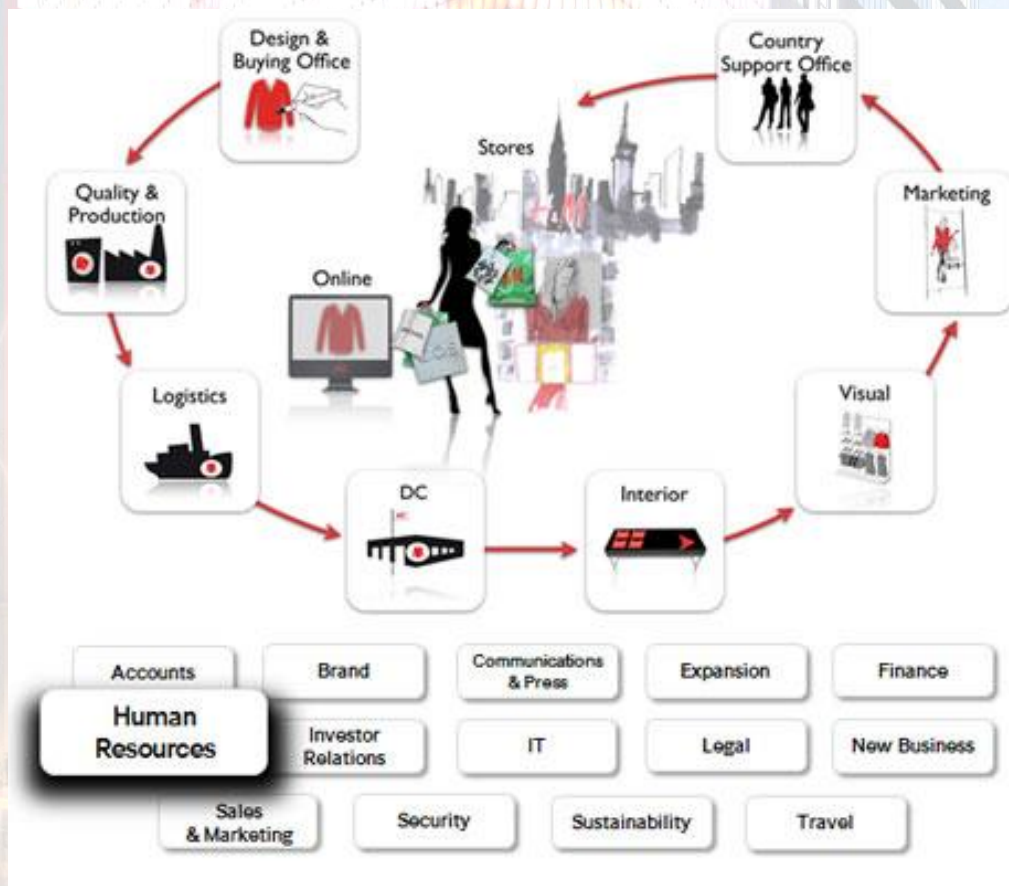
Design &
Buying Office

Country
Support Office

Stores

Quality &
Production

Marketing

Online

Logistics

Visual

DC

Interior

Accounts

Brand

Communications
& Press

Expansion

Finance

Human
Resources

Investor
Relations

IT

Legal

New Business

Sales
& Marketing

Security

Sustainability

Travel